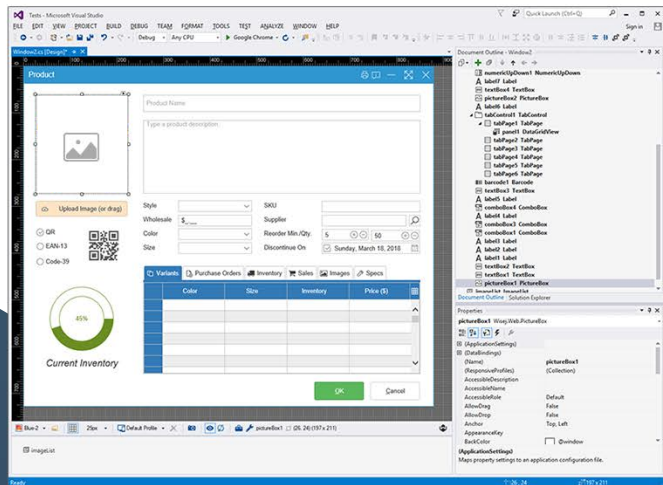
Tests - Microsoft Visual Studio

FILE EDIT VIEW PROJECT BUILD DEBUG TEAM FORMAT TOOLS TEST ANALYZE WINDOW HELP

Quick Launch (Ctrl+Q)

Sign in

Debug Any CPU Google Chrome

Window2.cs [Design]*

Product

Upload Image (or drag)

QR
EAN-13
Code-39

45%

Current Inventory

Product Name

Type a product description

Style
Wholesale $
Color
Size

SKU
Supplier
Reorder Min./Qty. 5 50
Discontinue On Sunday, March 18, 2016

Variants Purchase Orders Inventory Sales Images Specs

| Color | Size | Inventory | Price ($) |
|---|---|---|---|
| | | | |

OK
Cancel

Document Outline - Window2

numericUpDown1 NumericUpDown
label7 Label
textBox4 TextBox
pictureBox2 PictureBox
label6 Label
tabControl1 TabControl
tabPage1 TabPage
panel1 DataGridView
tabPage2 TabPage
tabPage3 TabPage
tabPage4 TabPage
tabPage5 TabPage
tabPage6 TabPage
barcode1 Barcode
textBox3 TextBox
label5 Label
comboBox4 ComboBox
label4 Label
comboBox3 ComboBox
label3 Label
comboBox2 ComboBox
label1 Label
label2 Label
label1 Label
textBox2 TextBox
textBox1 TextBox
pictureBox1 PictureBox

Document Outline Solution Explorer

Properties

pictureBox1 Wisej.Web.PictureBox

(ApplicationSettings)
(DataBindings)
(Name) pictureBox1
(ResponsiveProfiles) (Collection)
AccessibleDescription
AccessibleName
AccessibleRole Default
AllowDrag False
AllowDrop False
Anchor Top, Left
AppearanceKey
BackColor @window

(ApplicationSettings)
Maps property settings to an application configuration file.

Blue-2 29px Default Profile pictureBox1 (26, 24) (197 x 211)

imageList

Ready